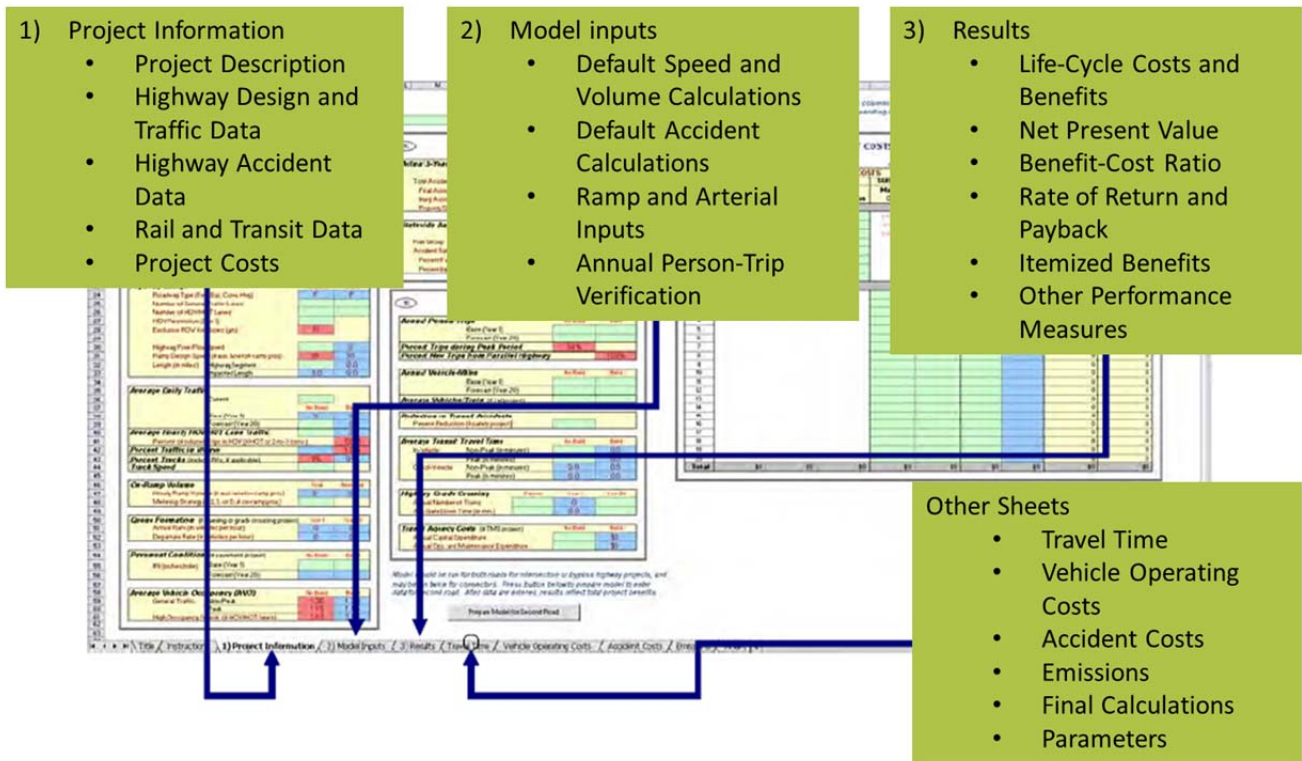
1) Project Information
- Project Description
- Highway Design and Traffic Data
- Highway Accident Data
- Rail and Transit Data
- Project Costs

2) Model inputs
- Default Speed and Volume Calculations
- Default Accident Calculations
- Ramp and Arterial Inputs
- Annual Person-Trip Verification

3) Results
- Life-Cycle Costs and Benefits
- Net Present Value
- Benefit-Cost Ratio
- Rate of Return and Payback
- Itemized Benefits
- Other Performance Measures

Other Sheets
- Travel Time
- Vehicle Operating Costs
- Accident Costs
- Emissions
- Final Calculations
- Parameters

Title / Instructions / 1) Project Information / 2) Model Inputs / 3) Results / Travel Time / Vehicle Operating Costs / Accident Costs / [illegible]

Prepare Model for Second Road